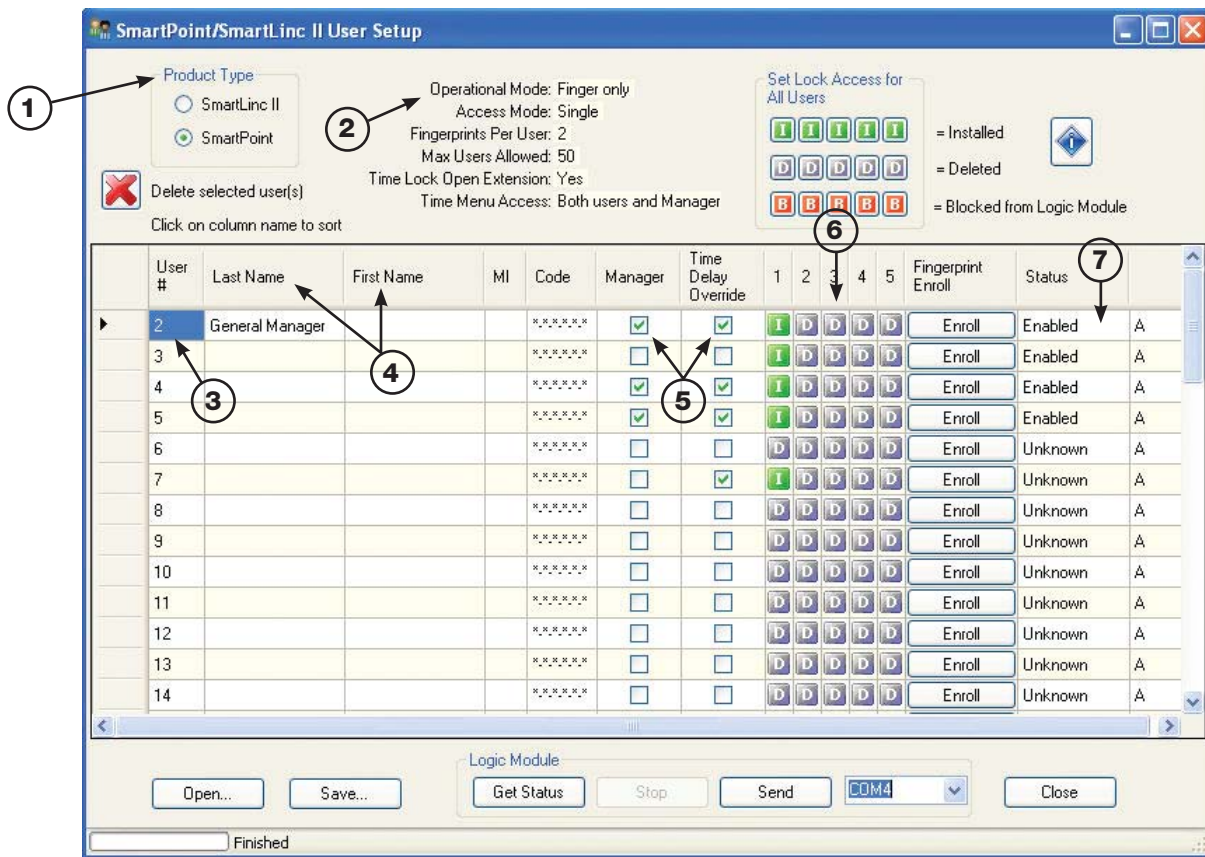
SmartPoint/SmartLinc II User Setup

1

Product Type
SmartLinc II
SmartPoint

2

Operational Mode: Finger only
Access Mode: Single
Fingerprints Per User: 2
Max Users Allowed: 50
Time Lock Open Extension: Yes
Time Menu Access: Both users and Manager

Set Lock Access for All Users
I I I I I = Installed
D D D D D = Deleted
B B B B B = Blocked from Logic Module

Delete selected user(s)
Click on column name to sort

6
7

| User # | Last Name | First Name | MI | Code | Manager | Time Delay Override | 1 | 2 | 3 | 4 | 5 | Fingerprint Enroll | Status | |
|---|---|---|---|---|---|---|---|---|---|---|---|---|---|---|
| 2 | General Manager | | | \*\*\*\*\*\* | ☑ | ☑ | I | D | D | D | D | Enroll | Enabled | A |
| 3 | | | | \*\*\*\*\*\* | ☐ | ☐ | I | D | D | D | D | Enroll | Enabled | A |
| 4 | | | | \*\*\*\*\*\* | ☑ | ☑ | I | D | D | D | D | Enroll | Enabled | A |
| 5 | | | | \*\*\*\*\*\* | ☑ | ☑ | I | D | D | D | D | Enroll | Enabled | A |
| 6 | | | | \*\*\*\*\*\* | ☐ | ☐ | D | D | D | D | D | Enroll | Unknown | A |
| 7 | | | | \*\*\*\*\*\* | ☐ | ☑ | I | D | D | D | D | Enroll | Unknown | A |
| 8 | | | | \*\*\*\*\*\* | ☐ | ☐ | D | D | D | D | D | Enroll | Unknown | A |
| 9 | | | | \*\*\*\*\*\* | ☐ | ☐ | D | D | D | D | D | Enroll | Unknown | A |
| 10 | | | | \*\*\*\*\*\* | ☐ | ☐ | D | D | D | D | D | Enroll | Unknown | A |
| 11 | | | | \*\*\*\*\*\* | ☐ | ☐ | D | D | D | D | D | Enroll | Unknown | A |
| 12 | | | | \*\*\*\*\*\* | ☐ | ☐ | D | D | D | D | D | Enroll | Unknown | A |
| 13 | | | | \*\*\*\*\*\* | ☐ | ☐ | D | D | D | D | D | Enroll | Unknown | A |
| 14 | | | | \*\*\*\*\*\* | ☐ | ☐ | D | D | D | D | D | Enroll | Unknown | A |

3
4
5

Logic Module
Open... Save... Get Status Stop Send COM4 Close

Finished